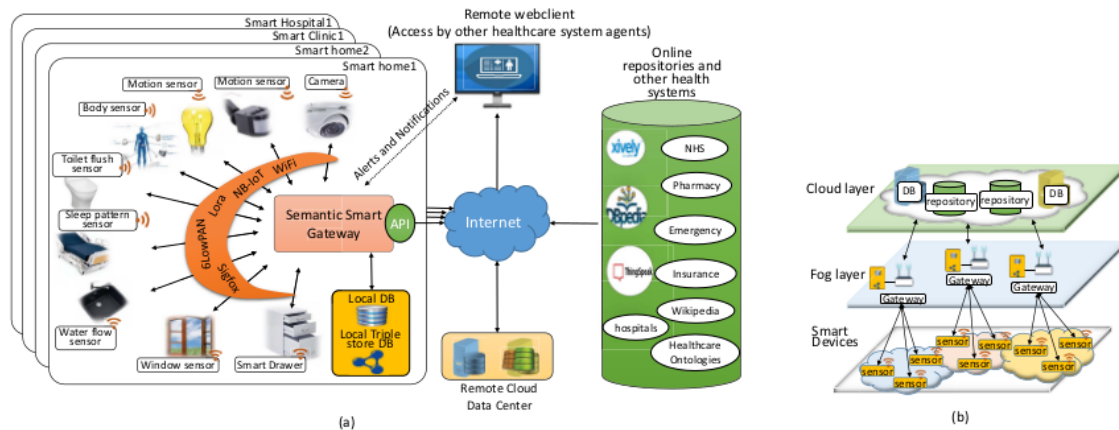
Smart Hospital1
Smart Clinic1
Smart home2
Smart home1

Motion sensor
Motion sensor
Camera
Body sensor
Toilet flush sensor
Sleep pattern sensor
Water flow sensor
Window sensor
Smart Drawer

6LowPAN
Lora
NB-IoT
WiFi
Sigfox

Semantic Smart Gateway
API
Local DB
Local Triple store DB

Alerts and Notifications

Remote webclient
(Access by other healthcare system agents)

Internet

Remote Cloud Data Center

Online repositories and other health systems
xively
NHS
Pharmacy
DBpedia
Emergency
ThingSpeak
Insurance
Wikipedia
hospitals
Healthcare Ontologies

(a)

Cloud layer
DB
repository
repository
DB

Fog layer
Gateway
Gateway
Gateway

Smart Devices
sensor
sensor
sensor
sensor
sensor
sensor
sensor
sensor
sensor
sensor
sensor
sensor

(b)